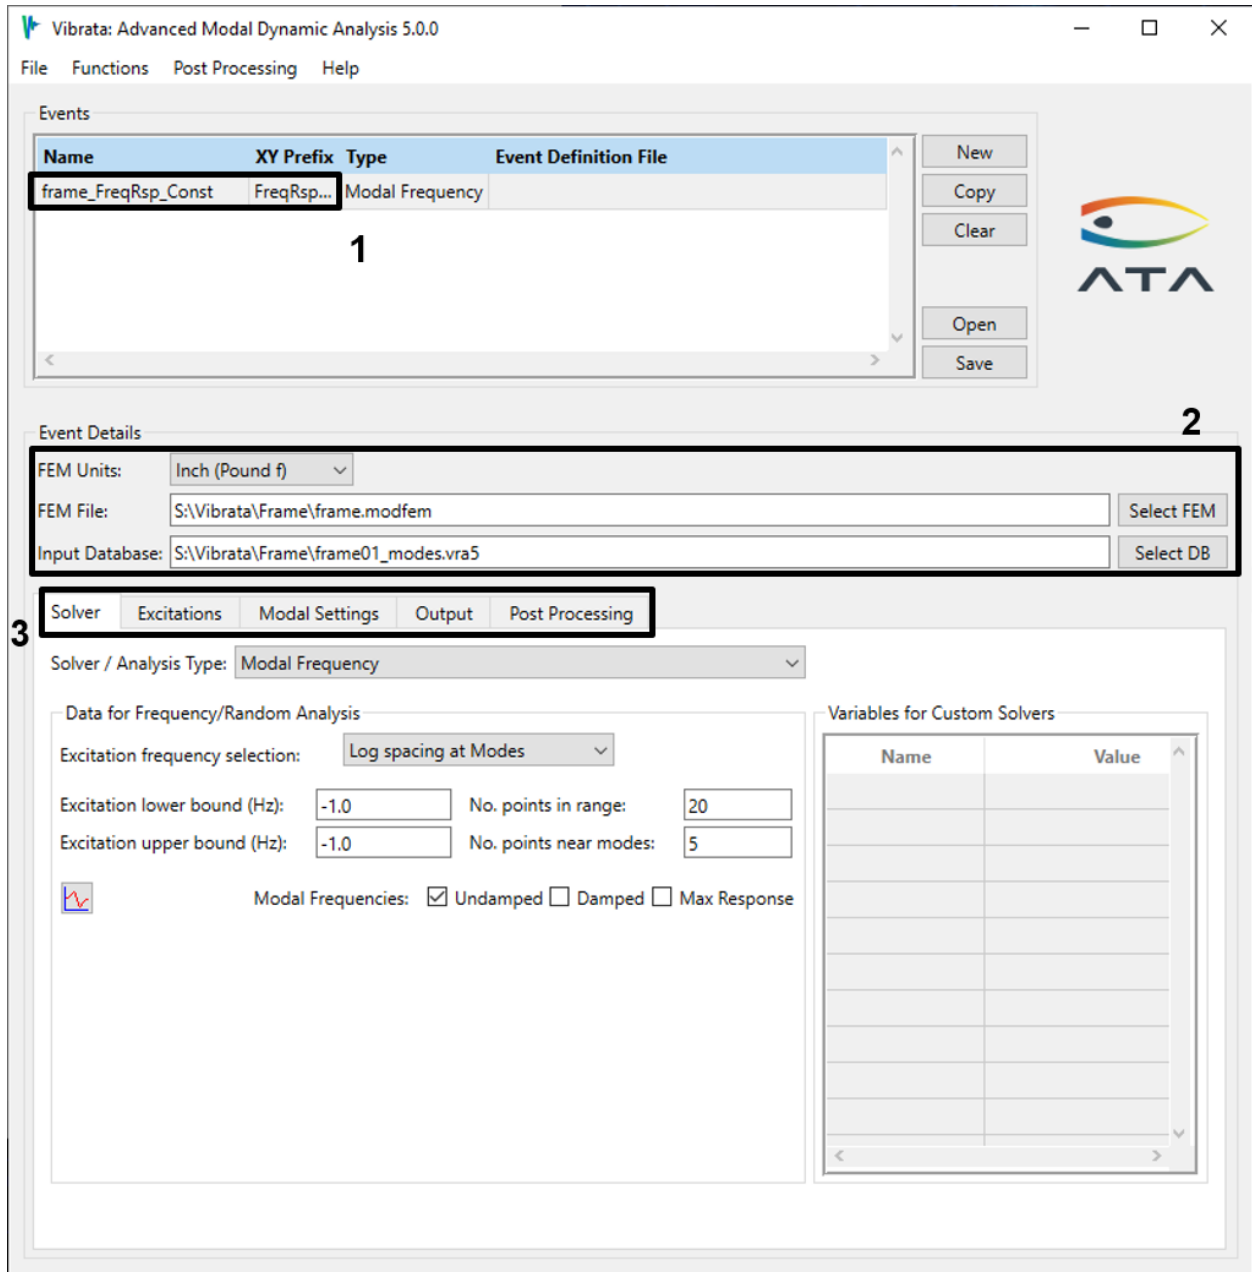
Vibrata: Advanced Modal Dynamic Analysis 5.0.0

File Functions Post Processing Help

Events

| Name | XY Prefix | Type | Event Definition File |
|---|---|---|---|
| frame_FreqRsp_Const | FreqRsp... | Modal Frequency | |

1

New
Copy
Clear
Open
Save

ATA

Event Details

2

FEM Units: Inch (Pound f)
FEM File: S:\Vibrata\Frame\frame.modfem Select FEM
Input Database: S:\Vibrata\Frame\frame01_modes.vra5 Select DB

3

Solver Excitations Modal Settings Output Post Processing

Solver / Analysis Type: Modal Frequency

Data for Frequency/Random Analysis

Excitation frequency selection: Log spacing at Modes

Excitation lower bound (Hz): -1.0 No. points in range: 20
Excitation upper bound (Hz): -1.0 No. points near modes: 5

Modal Frequencies: Undamped Damped Max Response

Variables for Custom Solvers

| Name | Value |
|---|---|